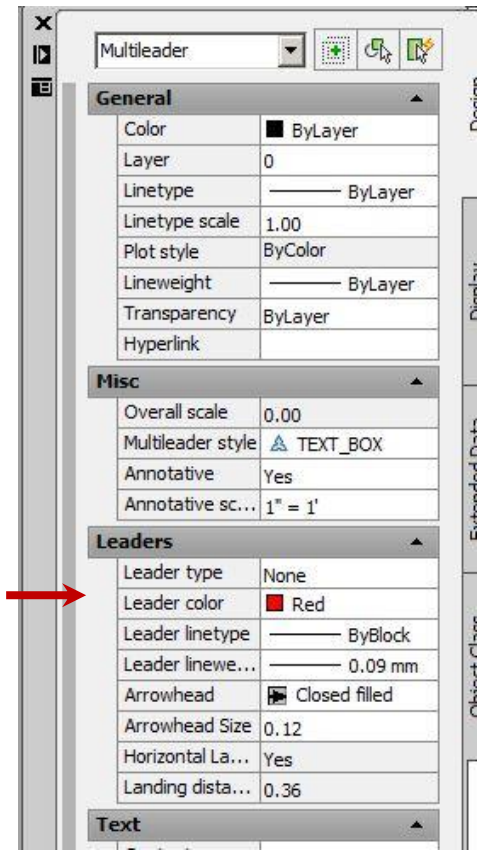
Multileader

General
| Color | ByLayer |
|---|---|
| Layer | 0 |
| Linetype | ByLayer |
| Linetype scale | 1.00 |
| Plot style | ByColor |
| Lineweight | ByLayer |
| Transparency | ByLayer |
| Hyperlink | |

Misc
| Overall scale | 0.00 |
|---|---|
| Multileader style | TEXT_BOX |
| Annotative | Yes |
| Annotative sc... | 1" = 1' |

Leaders
| Leader type | None |
|---|---|
| Leader color | Red |
| Leader linetype | ByBlock |
| Leader linewe... | 0.09 mm |
| Arrowhead | Closed filled |
| Arrowhead Size | 0.12 |
| Horizontal La... | Yes |
| Landing dista... | 0.36 |

Text

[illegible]

Design
Display
Extended Data
Object Class